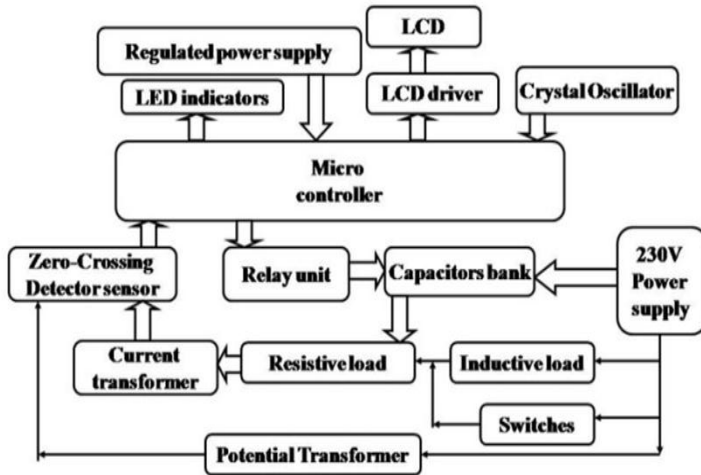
LCD

Regulated power supply

LED indicators

LCD driver

Crystal Oscillator

Micro controller

Zero-Crossing Detector sensor

Relay unit

Capacitors bank

230V Power supply

Current transformer

Resistive load

Inductive load

Switches

Potential Transformer